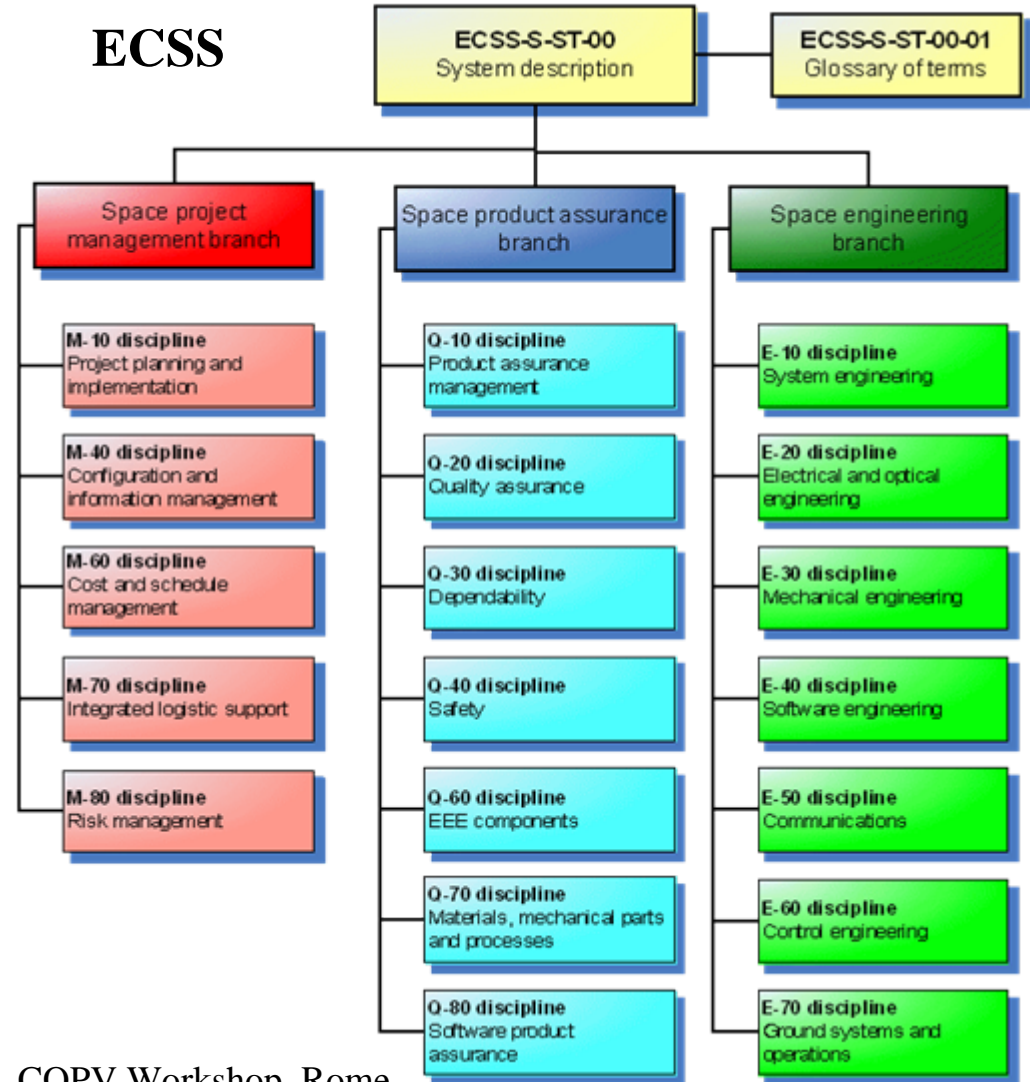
ECSS

ECSS-S-ST-00
System description

ECSS-S-ST-00-01
Glossary of terms

Space project management branch

M-10 discipline
Project planning and implementation

M-40 discipline
Configuration and information management

M-60 discipline
Cost and schedule management

M-70 discipline
Integrated logistic support

M-80 discipline
Risk management

Space product assurance branch

Q-10 discipline
Product assurance management

Q-20 discipline
Quality assurance

Q-30 discipline
Dependability

Q-40 discipline
Safety

Q-60 discipline
EEE components

Q-70 discipline
Materials, mechanical parts and processes

Q-80 discipline
Software product assurance

Space engineering branch

E-10 discipline
System engineering

E-20 discipline
Electrical and optical engineering

E-30 discipline
Mechanical engineering

E-40 discipline
Software engineering

E-50 discipline
Communications

E-60 discipline
Control engineering

E-70 discipline
Ground systems and operations

COPV Workshop, Rome